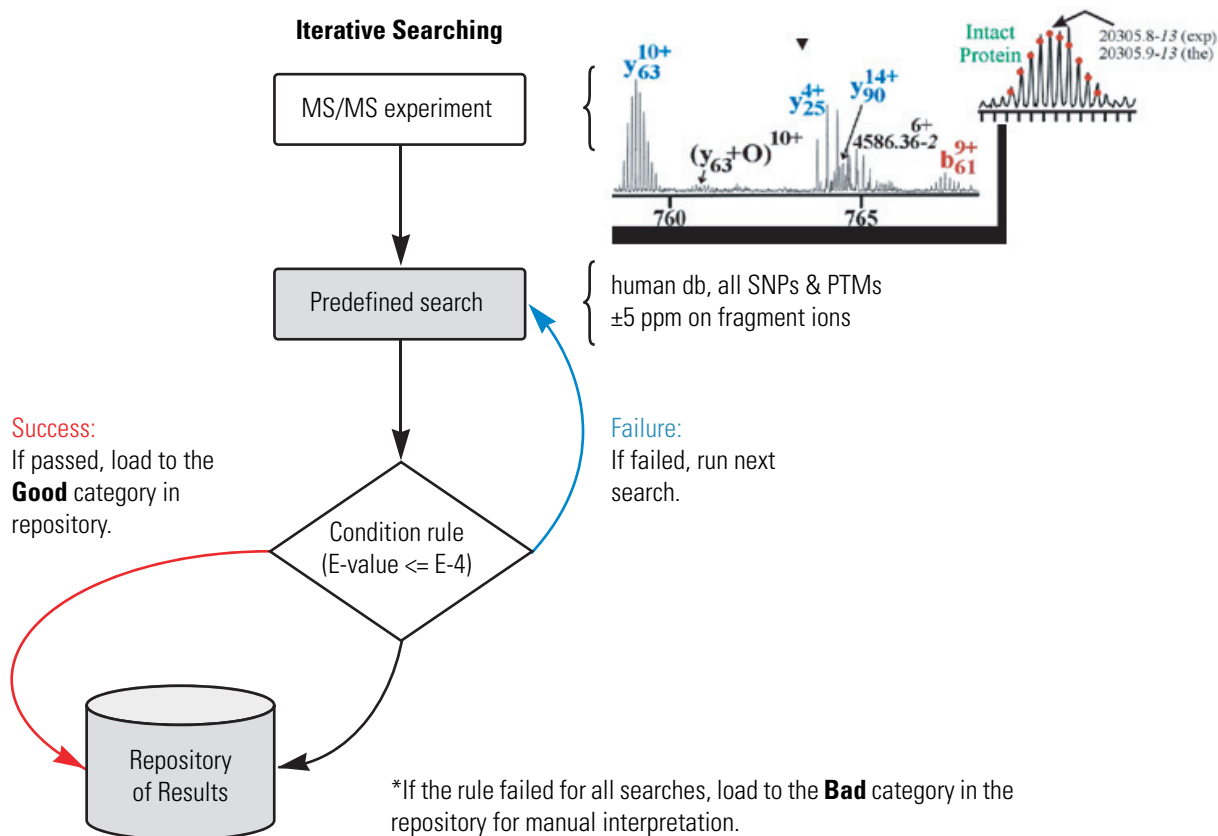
**Iterative Searching**

MS/MS experiment

$y_{63}^{10+}$

$y_{25}^{4+}$

$y_{90}^{14+}$

$(y_{63}+O)^{10+}$

$4586.36\text{-}2^{6+}$

$b_{61}^{9+}$

760

765

Intact Protein

20305.8-13 (exp)
20305.9-13 (the)

Predefined search

human db, all SNPs & PTMs
±5 ppm on fragment ions

Success:
If passed, load to the **Good** category in repository.

Failure:
If failed, run next search.

Condition rule
(E-value <= E-4)

Repository of Results

*If the rule failed for all searches, load to the **Bad** category in the repository for manual interpretation.